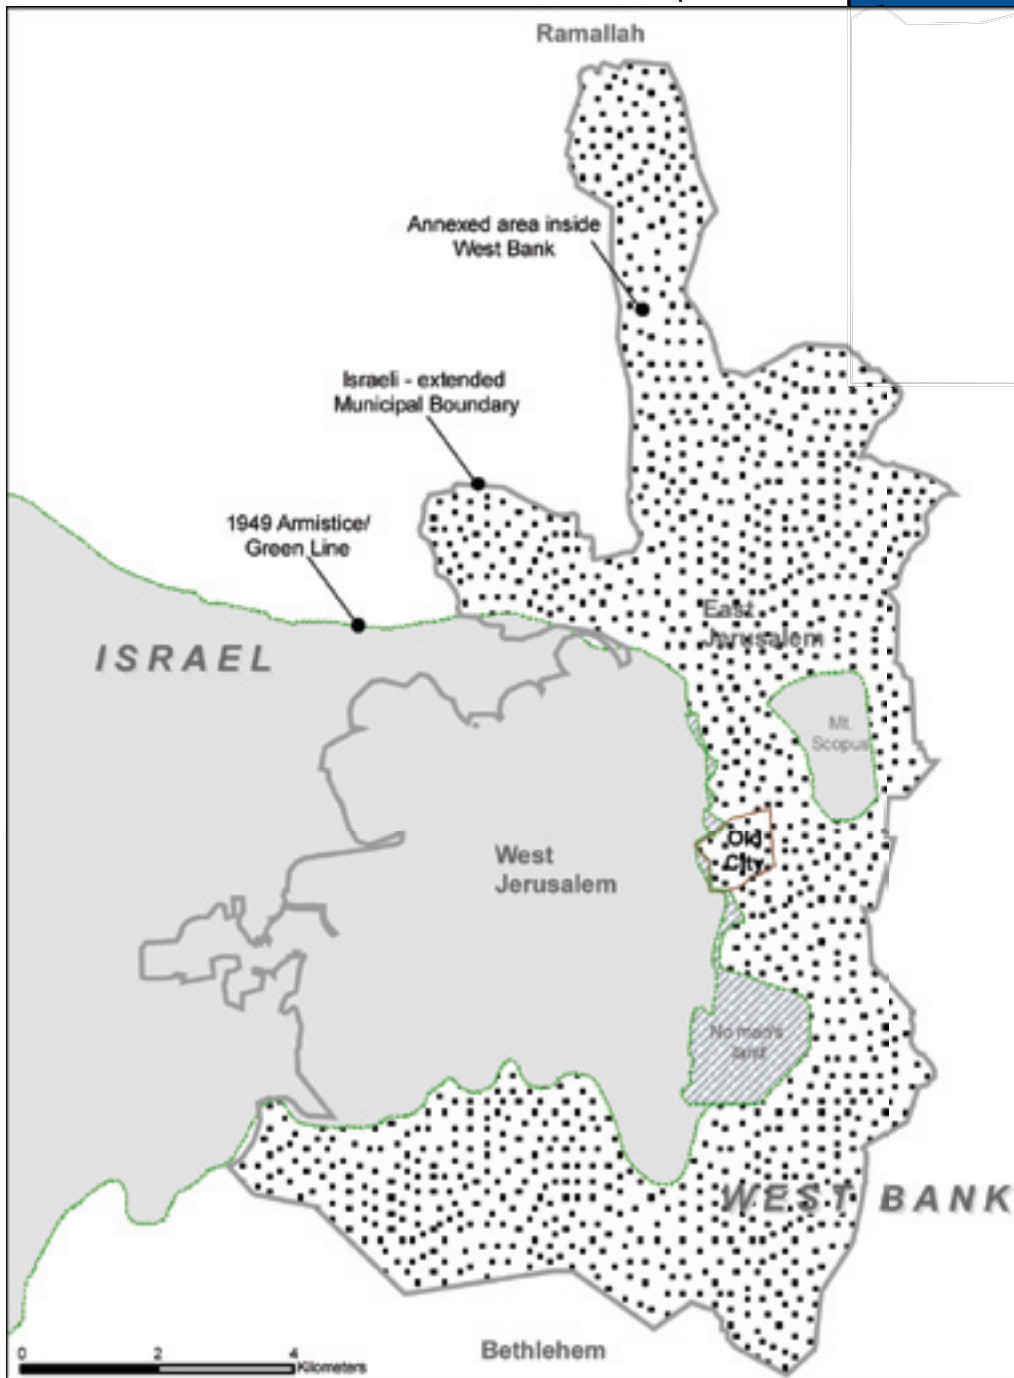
Ramallah

Annexed area inside West Bank

Israeli - extended Municipal Boundary

1949 Armistice/ Green Line

ISRAEL

East Jerusalem

Mt. Scopus

West Jerusalem

Old City

No man's land

WEST BANK

0 2 4 Kilometers

Bethlehem